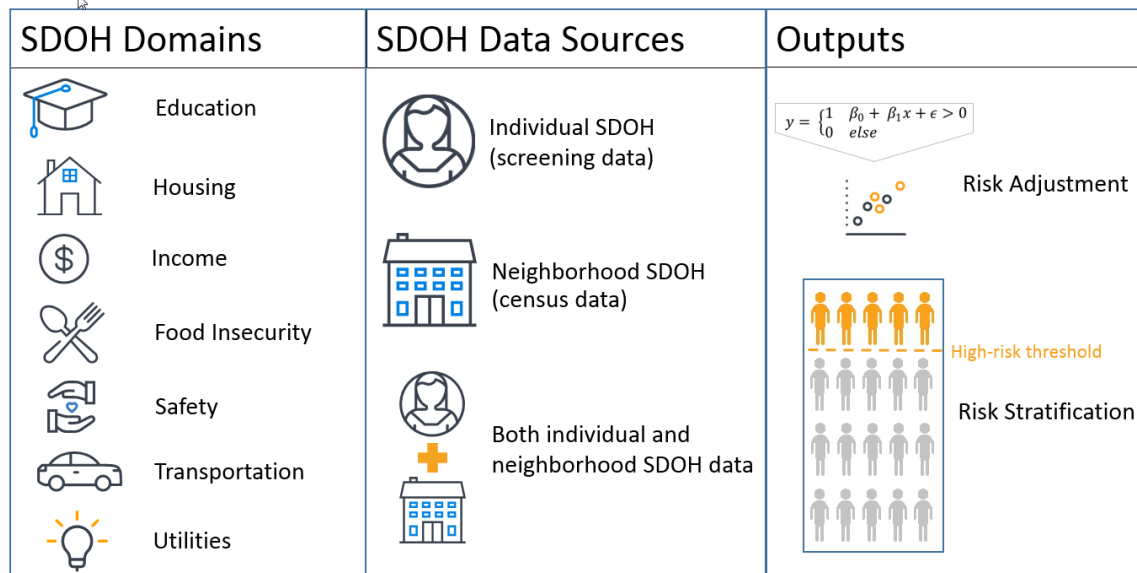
| SDOH Domains | SDOH Data Sources | Outputs |
|---|---|---|
| Education | Individual SDOH (screening data) | $y = \begin{cases} 1 & \beta_0 + \beta_1 x + \epsilon > 0 \\ 0 & else \end{cases}$ |
| Housing | Neighborhood SDOH (census data) | Risk Adjustment |
| Income | Both individual and neighborhood SDOH data | High-risk threshold |
| Food Insecurity | | Risk Stratification |
| Safety | | |
| Transportation | | |
| Utilities | | |